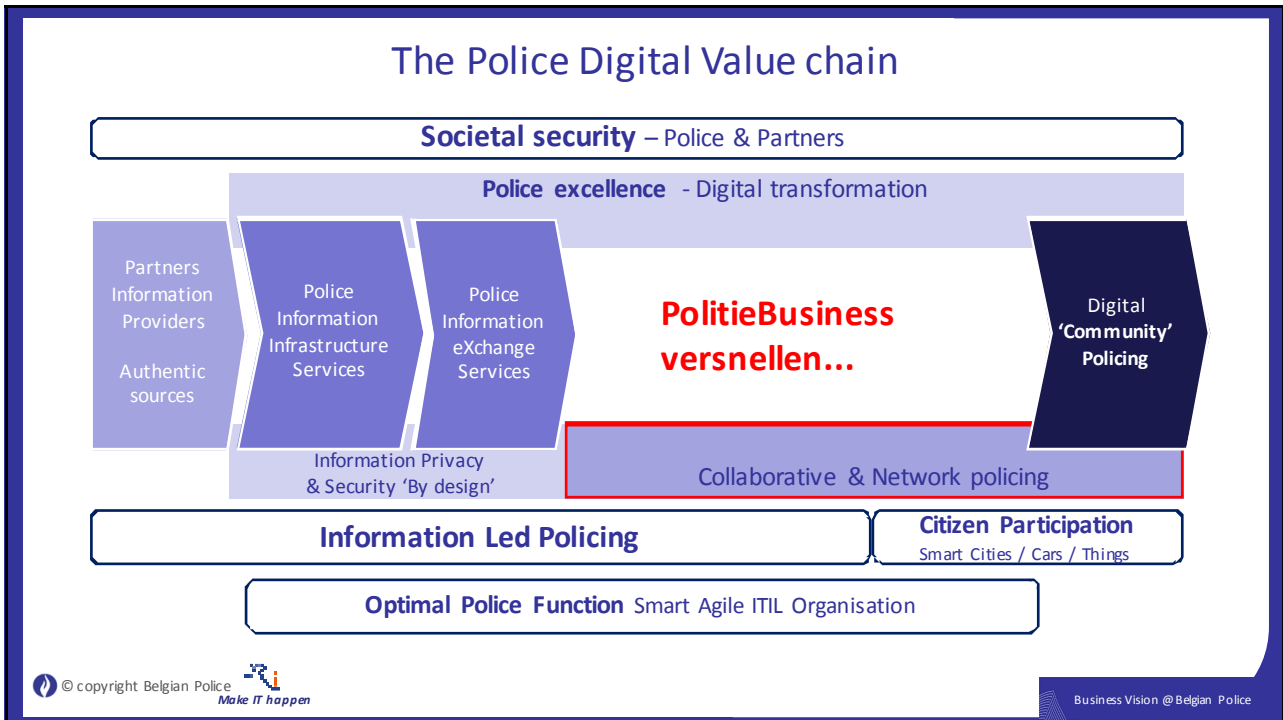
The Police Digital Value chain

Societal security – Police & Partners

Police excellence - Digital transformation

Partners Information Providers

Authentic sources

Police Information Infrastructure Services

Police Information eXchange Services

PolitieBusiness versnellen...

Digital 'Community' Policing

Information Privacy & Security 'By design'

Collaborative & Network policing

Information Led Policing

Citizen Participation
Smart Cities / Cars / Things

Optimal Police Function Smart Agile ITIL Organisation

© copyright Belgian Police

Make IT happen

Business Vision @Belgian Police